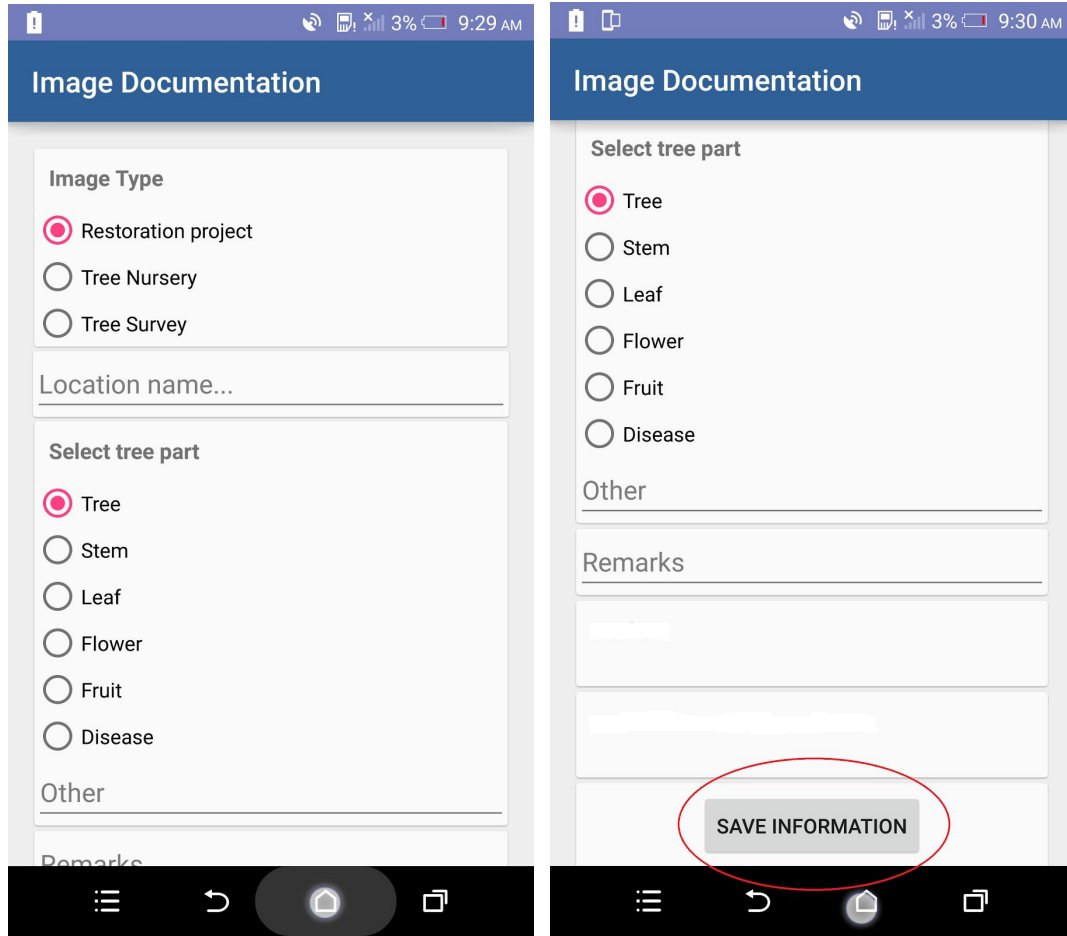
3% 9:29 AM

Image Documentation

Image Type

Restoration project

Tree Nursery

Tree Survey

Location name...

Select tree part

Tree

Stem

Leaf

Flower

Fruit

Disease

Other

Remarks

3% 9:30 AM

Image Documentation

Select tree part

Tree

Stem

Leaf

Flower

Fruit

Disease

Other

Remarks

SAVE INFORMATION